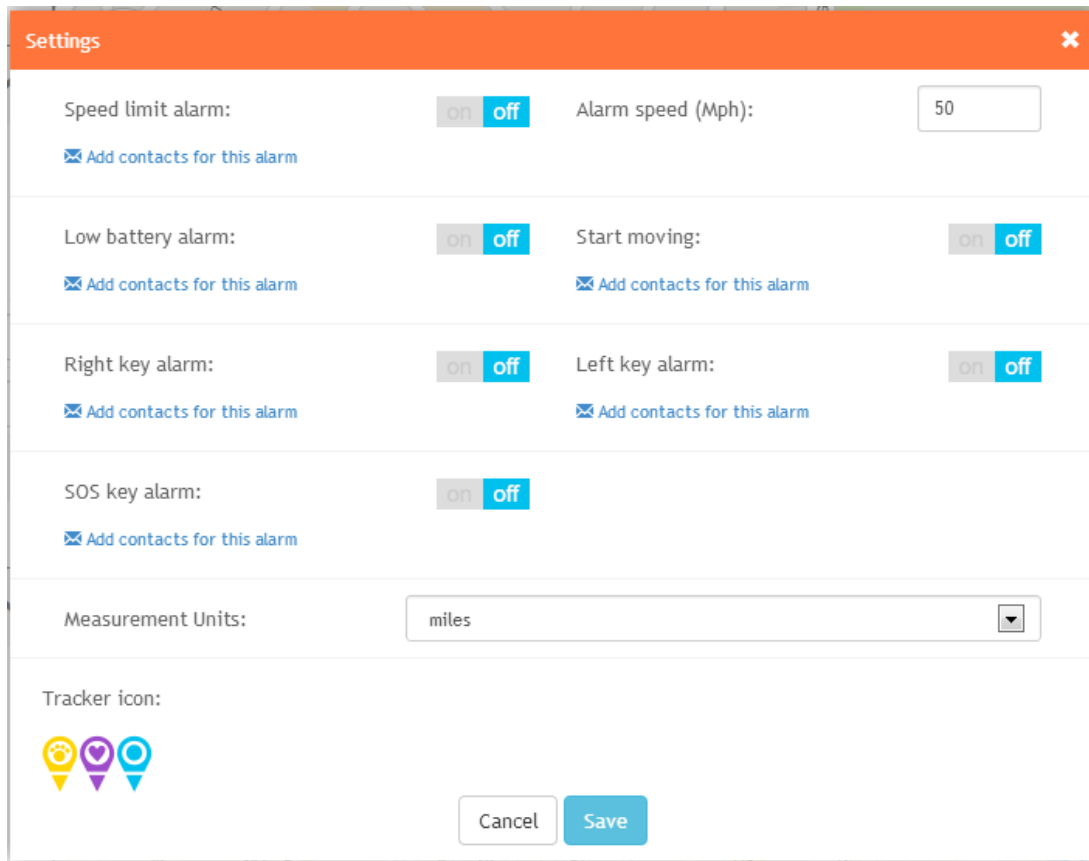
Settings

Speed limit alarm: on off

Add contacts for this alarm

Alarm speed (Mph): 50

Low battery alarm: on off

Add contacts for this alarm

Start moving: on off

Add contacts for this alarm

Right key alarm: on off

Add contacts for this alarm

Left key alarm: on off

Add contacts for this alarm

SOS key alarm: on off

Add contacts for this alarm

Measurement Units: miles

Tracker icon:

Cancel Save